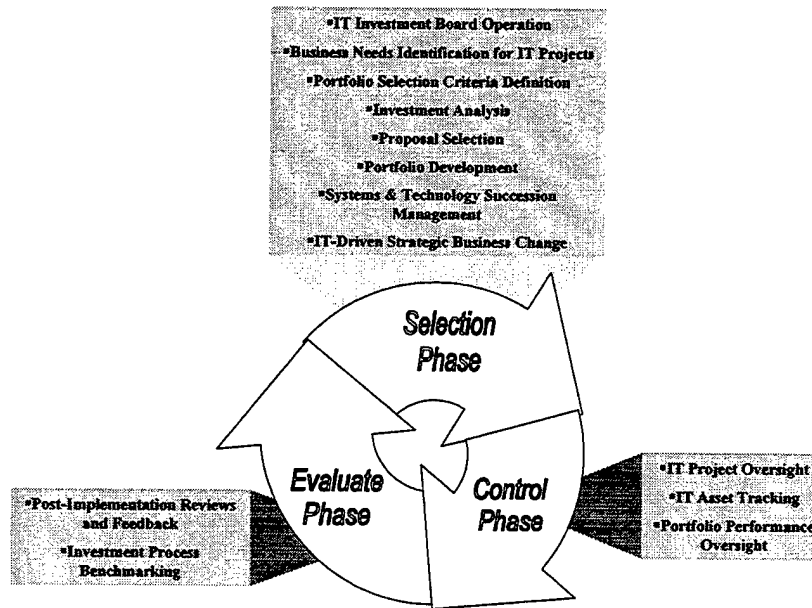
▪IT Investment Board Operation
▪Business Needs Identification for IT Projects
▪Portfolio Selection Criteria Definition
▪Investment Analysis
▪Proposal Selection
▪Portfolio Development
▪Systems & Technology Succession Management
▪IT-Driven Strategic Business Change

Selection Phase

Evaluate Phase

Control Phase

▪Post-Implementation Reviews and Feedback
▪Investment Process Benchmarking

▪IT Project Oversight
▪IT Asset Tracking
▪Portfolio Performance Oversight